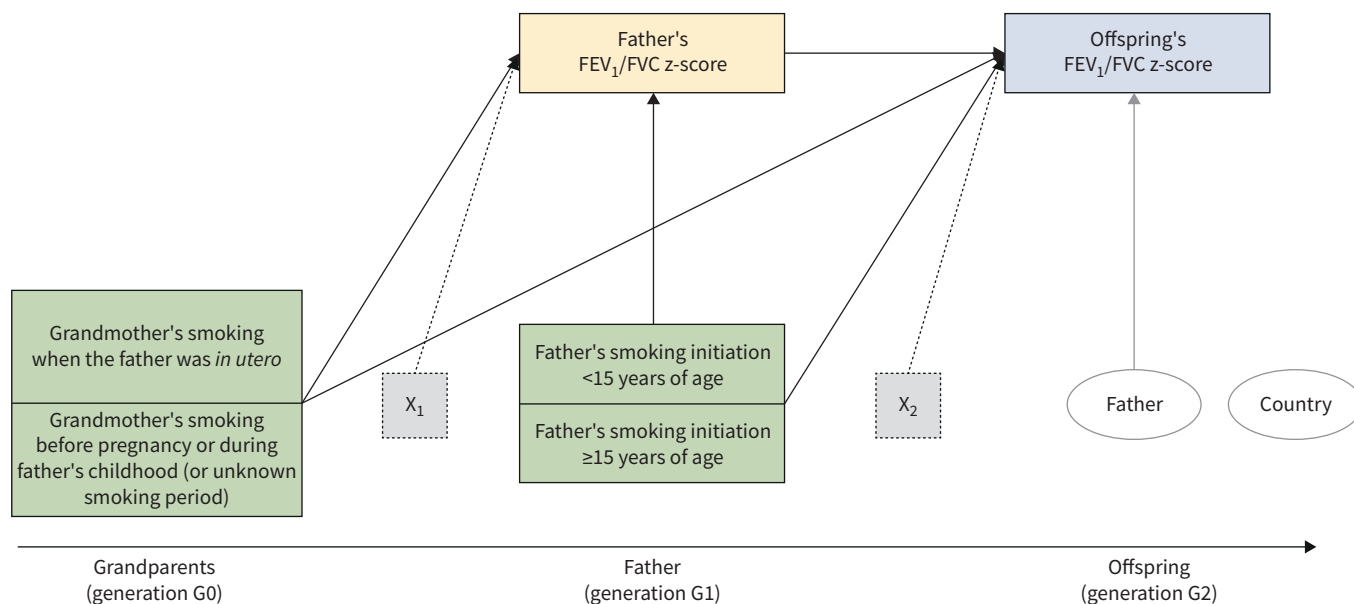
Father's
$FEV_1$/FVC z-score

Offspring's
$FEV_1$/FVC z-score

Grandmother's smoking when the father was in utero

Grandmother's smoking before pregnancy or during father's childhood (or unknown smoking period)

$X_1$

Father's smoking initiation <15 years of age

Father's smoking initiation ≥15 years of age

$X_2$

Father

Country

Grandparents
(generation G0)

Father
(generation G1)

Offspring
(generation G2)